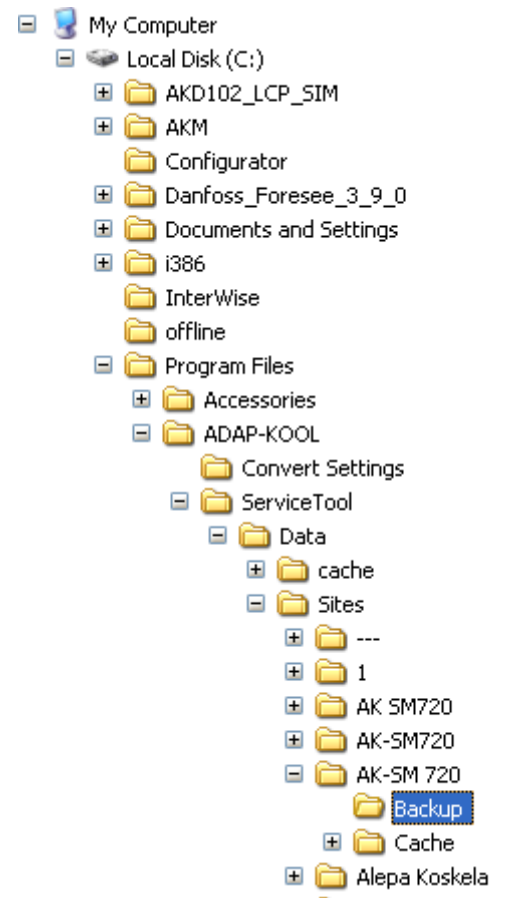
My Computer
Local Disk (C:)
AKD102_LCP_SIM
AKM
Configurator
Danfoss_Foresee_3_9_0
Documents and Settings
i386
InterWise
offline
Program Files
Accessories
ADAP-KOOL
Convert Settings
ServiceTool
Data
cache
Sites
---
1
AK SM720
AK-SM720
AK-SM 720
Backup
Cache
Alepa Koskela